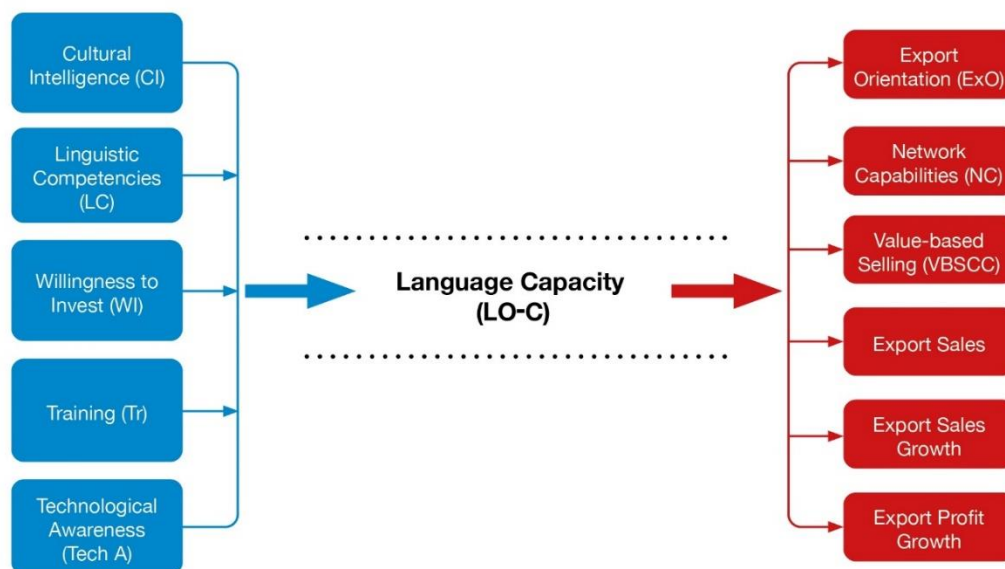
Cultural Intelligence (CI)

Linguistic Competencies (LC)

Willingness to Invest (WI)

Training (Tr)

Technological Awareness (Tech A)

Language Capacity (LO-C)

Export Orientation (ExO)

Network Capabilities (NC)

Value-based Selling (VBSCC)

Export Sales

Export Sales Growth

Export Profit Growth